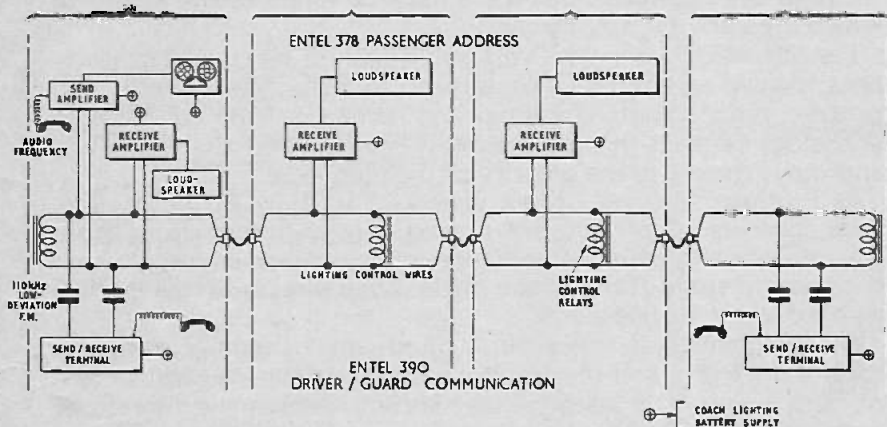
ENTEL 378 PASSENGER ADDRESS

SEND AMPLIFIER

AUDIO FREQUENCY

RECEIVE AMPLIFIER

LOUD-SPEAKER

LOUDSPEAKER

RECEIVE AMPLIFIER

LOUDSPEAKER

RECEIVE AMPLIFIER

110kHz LOW-DEVIATION F.M.

LIGHTING CONTROL WIRES

LIGHTING CONTROL RELAYS

SEND / RECEIVE TERMINAL

SEND / RECEIVE TERMINAL

ENTEL 390
DRIVER / GUARD COMMUNICATION

COACH LIGHTING BATTERY SUPPLY